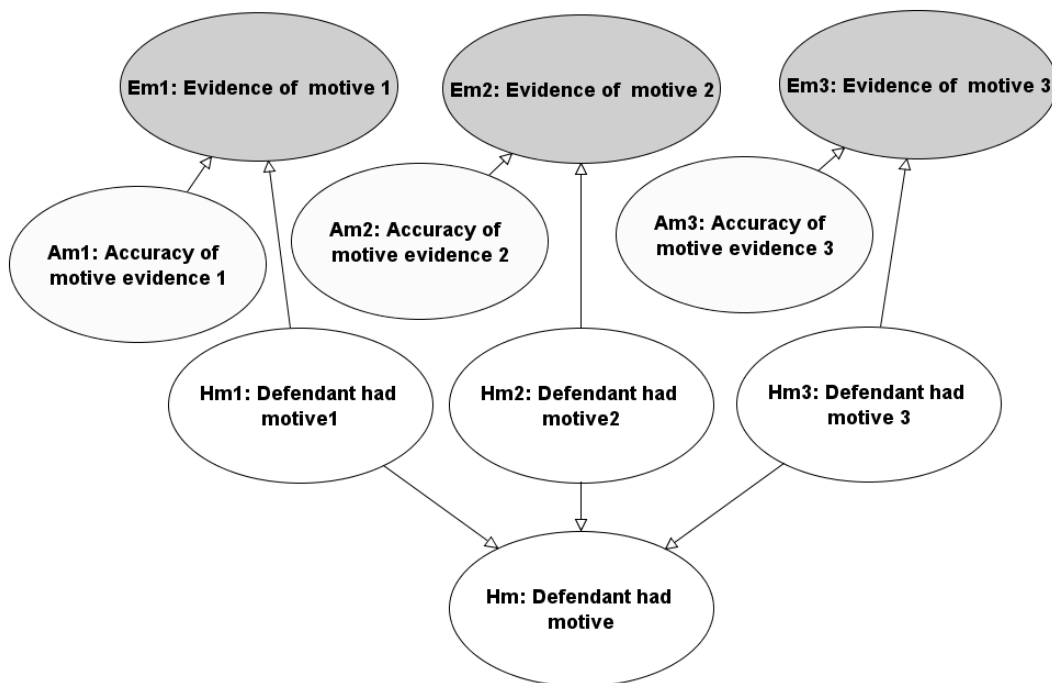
Em1: Evidence of motive 1

Em2: Evidence of motive 2

Em3: Evidence of motive 3

Am1: Accuracy of motive evidence 1

Am2: Accuracy of motive evidence 2

Am3: Accuracy of motive evidence 3

Hm1: Defendant had motive1

Hm2: Defendant had motive2

Hm3: Defendant had motive 3

Hm: Defendant had motive